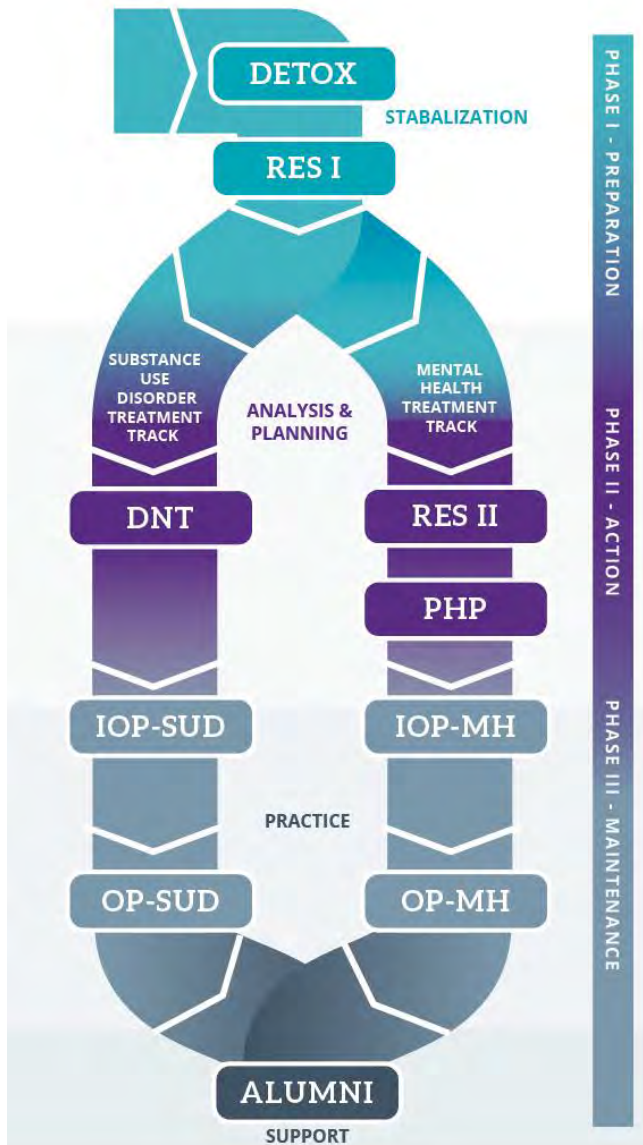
DETOX

STABALIZATION

RES I

SUBSTANCE USE DISORDER TREATMENT TRACK

ANALYSIS & PLANNING

MENTAL HEALTH TREATMENT TRACK

DNT

RES II

PHP

IOP-SUD

IOP-MH

PRACTICE

OP-SUD

OP-MH

ALUMNI

SUPPORT

PHASE I - PREPARATION

PHASE II - ACTION

PHASE III - MAINTENANCE